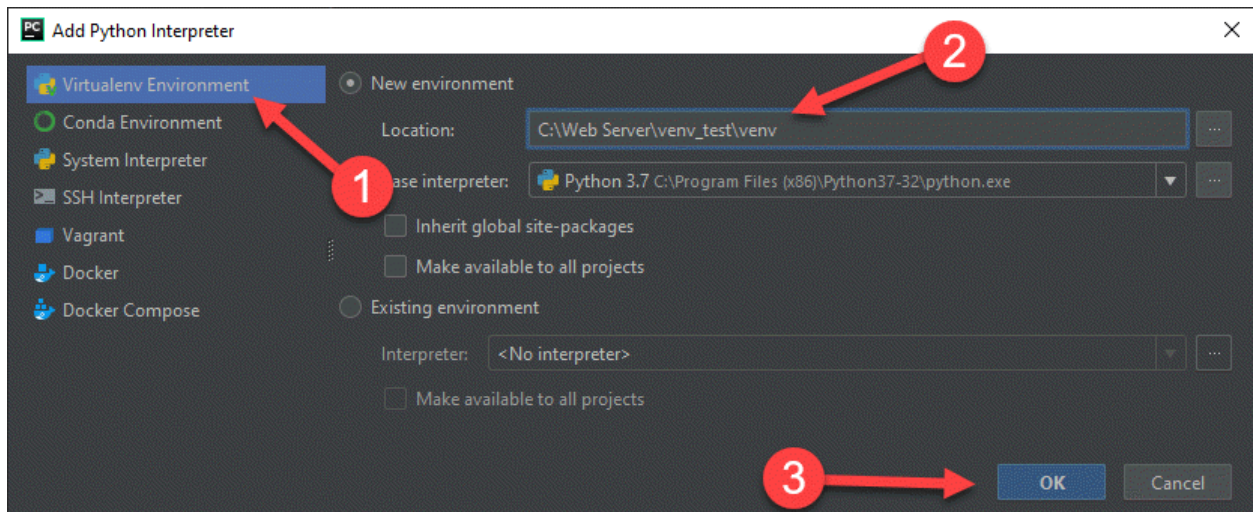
PC Add Python Interpreter

Virtualenv Environment
Conda Environment
System Interpreter
SSH Interpreter
Vagrant
Docker
Docker Compose

New environment
Location: C:\Web Server\venv_test\venv
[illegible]ase interpreter: Python 3.7 C:\Program Files (x86)\Python37-32\python.exe
Inherit global site-packages
Make available to all projects
Existing environment
Interpreter: <No interpreter>
Make available to all projects

1
2
3

OK
Cancel